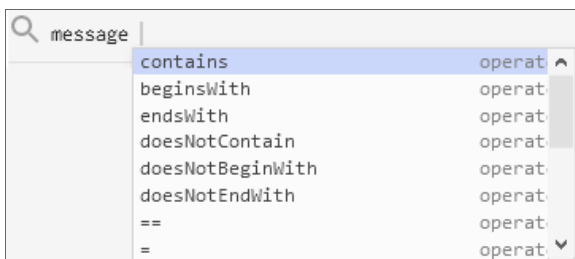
message

| | |
|---|---|
| contains | operat |
| beginsWith | operat |
| endsWith | operat |
| doesNotContain | operat |
| doesNotBeginWith | operat |
| doesNotEndWith | operat |
| == | operat |
| = | operat |